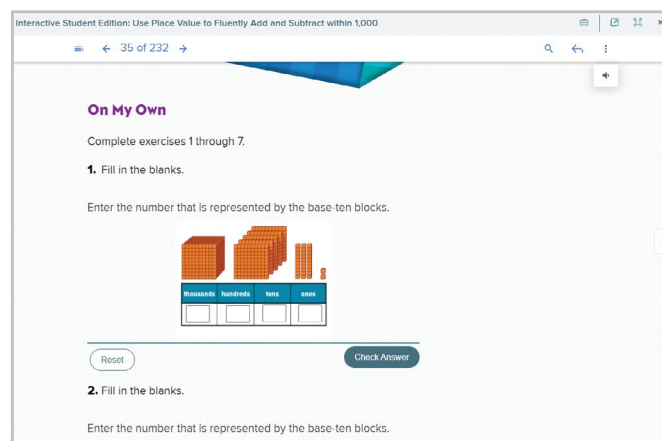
Interactive Student Edition: Use Place Value to Fluently Add and Subtract within 1,000

← 35 of 232 →

On My Own

Complete exercises 1 through 7.

1. Fill in the blanks.

Enter the number that is represented by the base-ten blocks.

| thousands | hundreds | tens | ones |
|---|---|---|---|
| | | | |

Reset

Check Answer

2. Fill in the blanks.

Enter the number that is represented by the base-ten blocks.